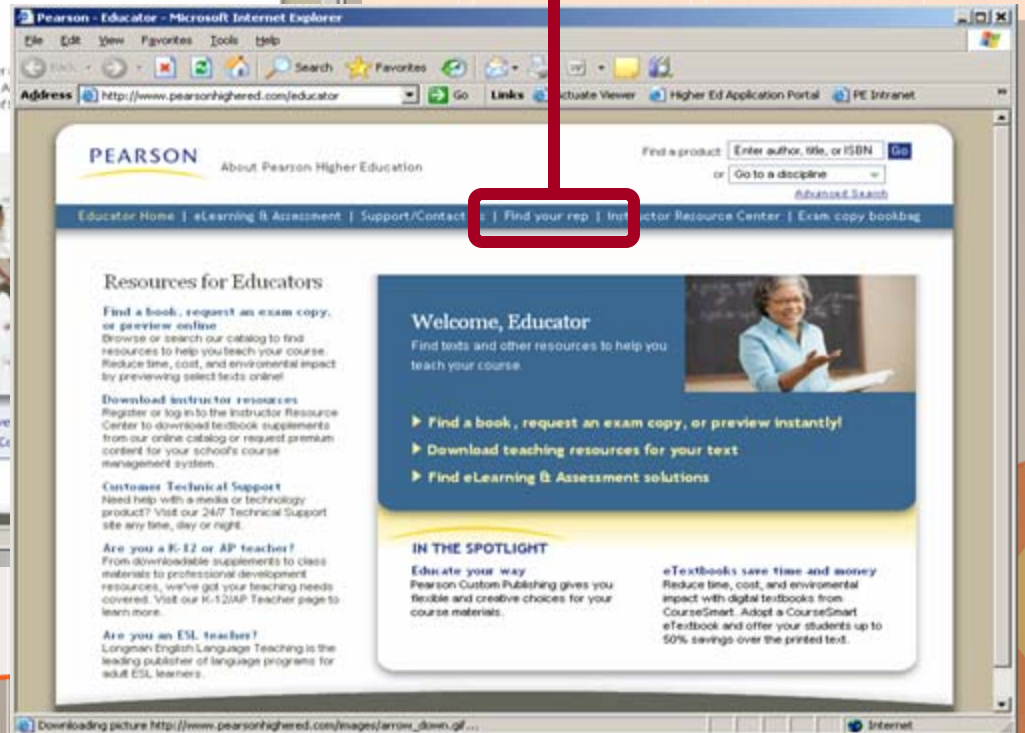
Pearson - Educator - Microsoft Internet Explorer

File Edit View Favorites Tools Help

Back Search Favorites

Address http://www.pearsonhighered.com/educator Go Links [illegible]ctuate Viewer Higher Ed Application Portal PE Intranet

PEARSON About Pearson Higher Education

Find a product Enter author, title, or ISBN Go
or Go to a discipline
Advanced Search

Educator Home | eLearning & Assessment | Support/Contact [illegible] | Find your rep | Ins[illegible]ctor Resource Center | Exam copy bookbag

Resources for Educators

Find a book, request an exam copy, or preview online
Browse or search our catalog to find resources to help you teach your course. Reduce time, cost, and environmental impact by previewing select texts online!

Download instructor resources
Register or log in to the Instructor Resource Center to download textbook supplements from our online catalog or request premium content for your school's course management system.

Customer Technical Support
Need help with a media or technology product? Visit our 24/7 Technical Support site any time, day or night.

Are you a K-12 or AP teacher?
From downloadable supplements to class materials to professional development resources, we've got your teaching needs covered. Visit our K-12/AP Teacher page to learn more.

Are you an ESL teacher?
Longman English Language Teaching is the leading publisher of language programs for adult ESL learners.

Welcome, Educator
Find texts and other resources to help you teach your course.

Find a book, request an exam copy, or preview instantly!
Download teaching resources for your text
Find eLearning & Assessment solutions

IN THE SPOTLIGHT

Educate your way
Pearson Custom Publishing gives you flexible and creative choices for your course materials.

eTextbooks save time and money
Reduce time, cost, and environmental impact with digital textbooks from CourseSmart. Adopt a CourseSmart eTextbook and offer your students up to 50% savings over the printed text.

Downloading picture http://www.pearsonhighered.com/images/arrow_down.gif...

Internet